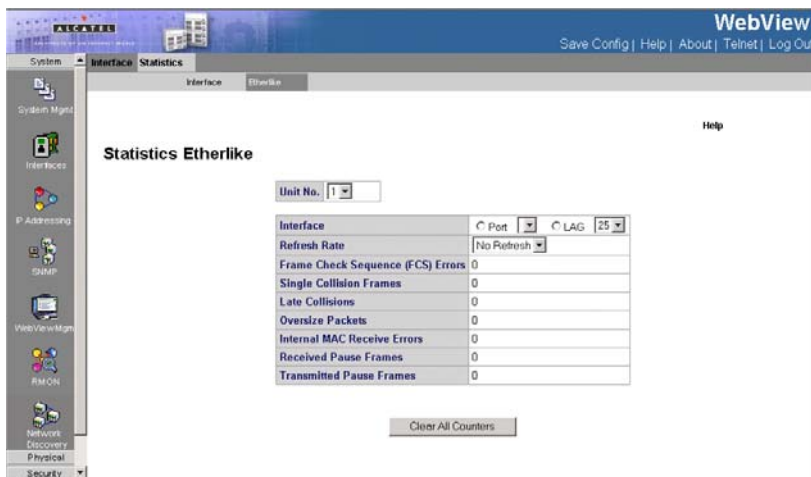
ALCATEL

WebView

Save Config | Help | About | Telnet | Log Out

System

Interface Statistics

Interface Etherlike

System Mgmt

Interfaces

IP Addressing

SNMP

WebViewMgm

RMON

Network Discovery

Physical

Security

Help

Statistics Etherlike

Unit No. 1

| Interface | Port LAG 25 |
|---|---|
| Refresh Rate | No Refresh |
| Frame Check Sequence (FCS) Errors | 0 |
| Single Collision Frames | 0 |
| Late Collisions | 0 |
| Oversize Packets | 0 |
| Internal MAC Receive Errors | 0 |
| Received Pause Frames | 0 |
| Transmitted Pause Frames | 0 |

Clear All Counters